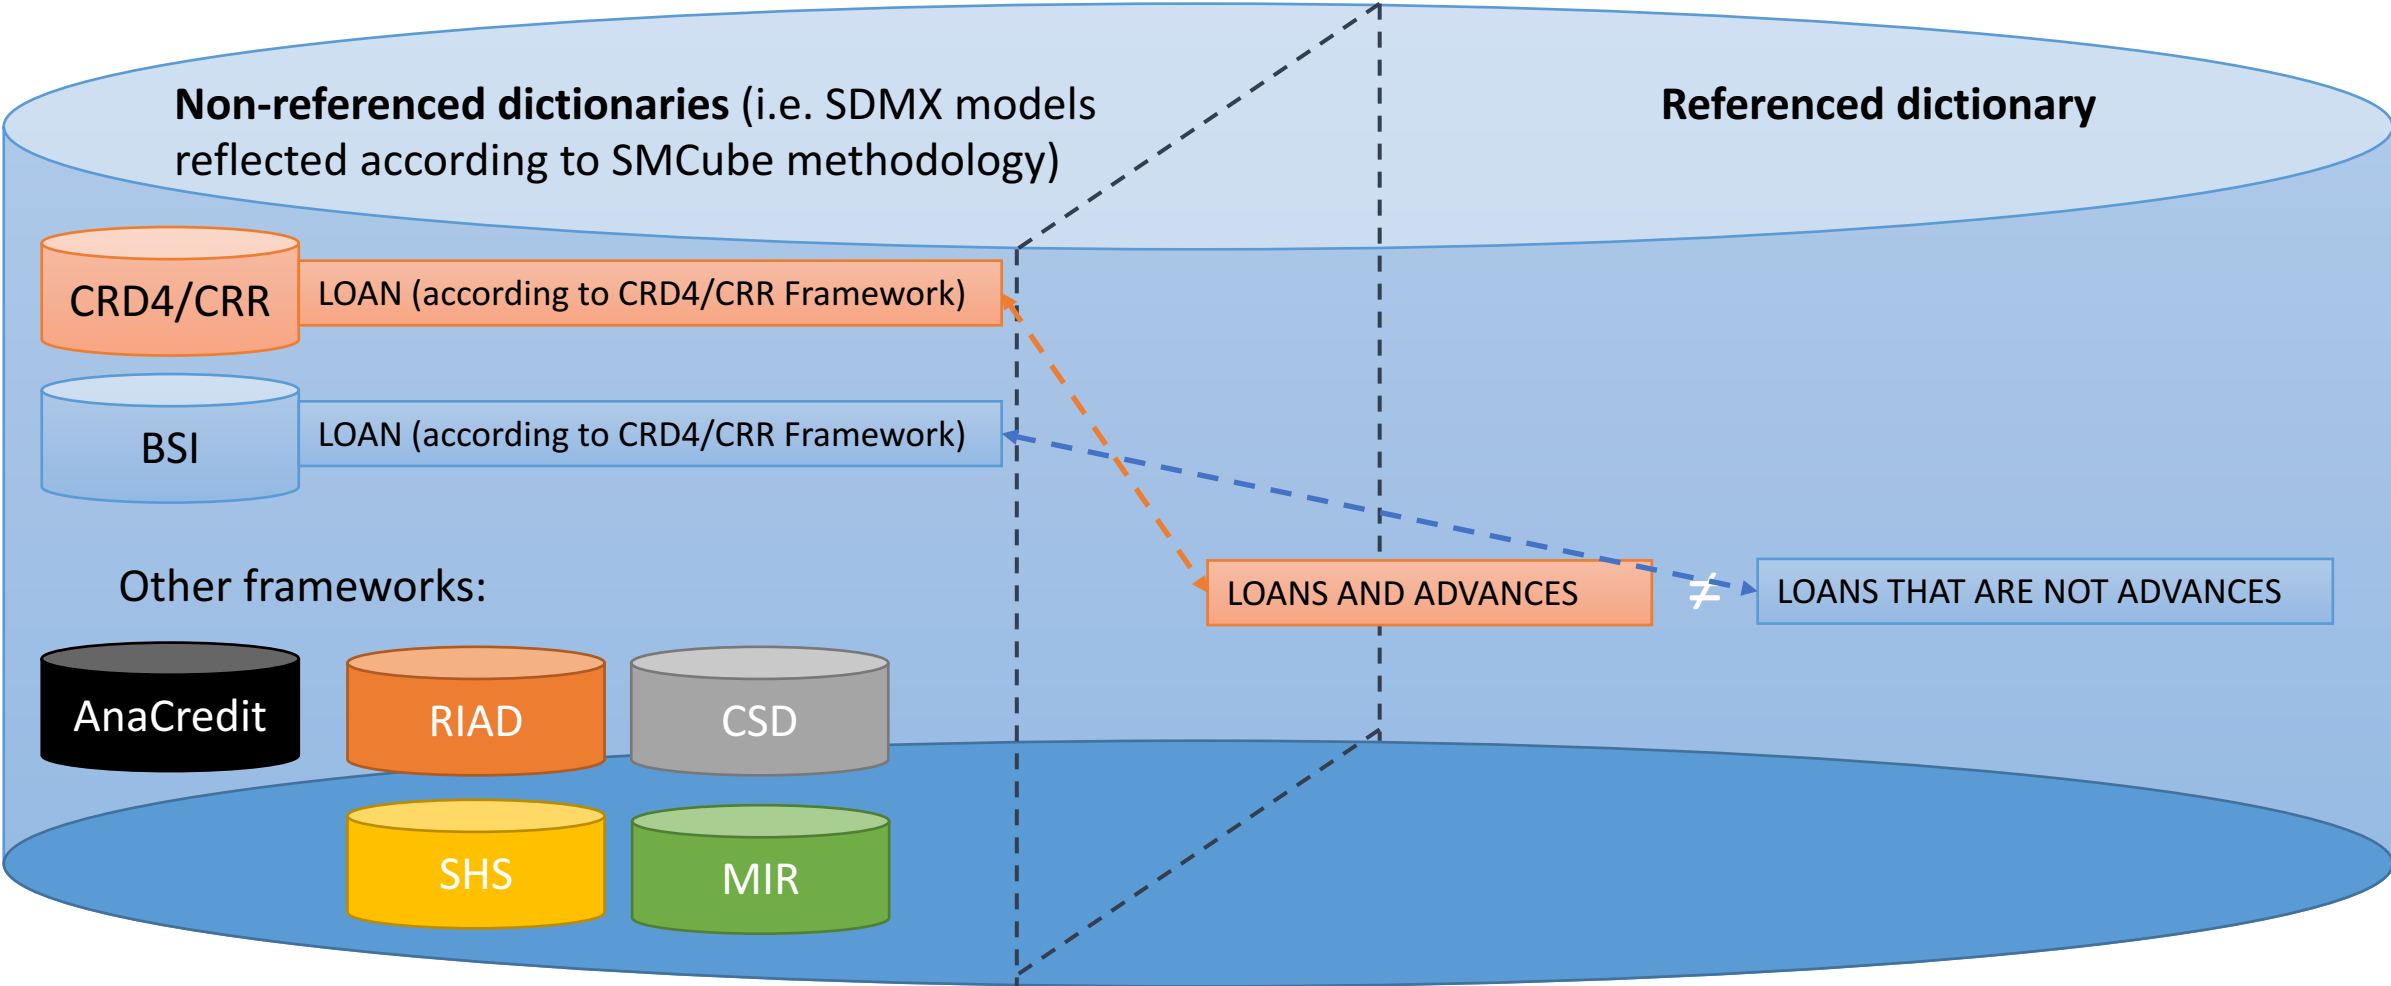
**Non-referenced dictionaries** (i.e. SDMX models reflected according to SMCube methodology)

**Referenced dictionary**

CRD4/CRR

LOAN (according to CRD4/CRR Framework)

BSI

LOAN (according to CRD4/CRR Framework)

LOANS AND ADVANCES

$\neq$

LOANS THAT ARE NOT ADVANCES

Other frameworks:

AnaCredit

RIAD

CSD

SHS

MIR